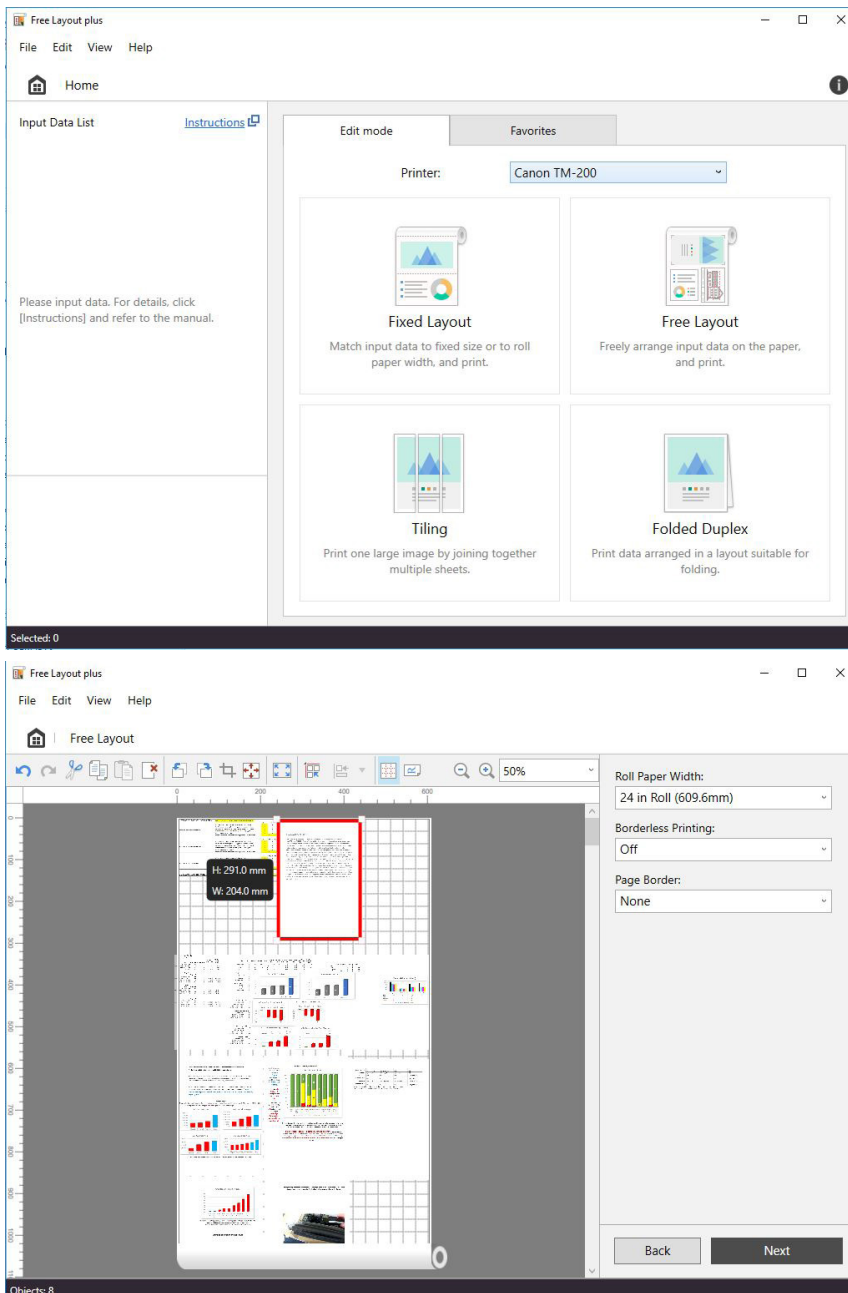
Free Layout plus

File Edit View Help

Home

Input Data List

Instructions

Please input data. For details, click [Instructions] and refer to the manual.

Edit mode

Favorites

Printer: Canon TM-200

Fixed Layout

Match input data to fixed size or to roll paper width, and print.

Free Layout

Freely arrange input data on the paper, and print.

Tiling

Print one large image by joining together multiple sheets.

Folded Duplex

Print data arranged in a layout suitable for folding.

Selected: 0

Free Layout plus

File Edit View Help

Free Layout

50%

0 200 400 600

H: 291.0 mm

W: 204.0 mm

Roll Paper Width:

24 in Roll (609.6mm)

Borderless Printing:

Off

Page Border:

None

Back

Next

Objects: 8